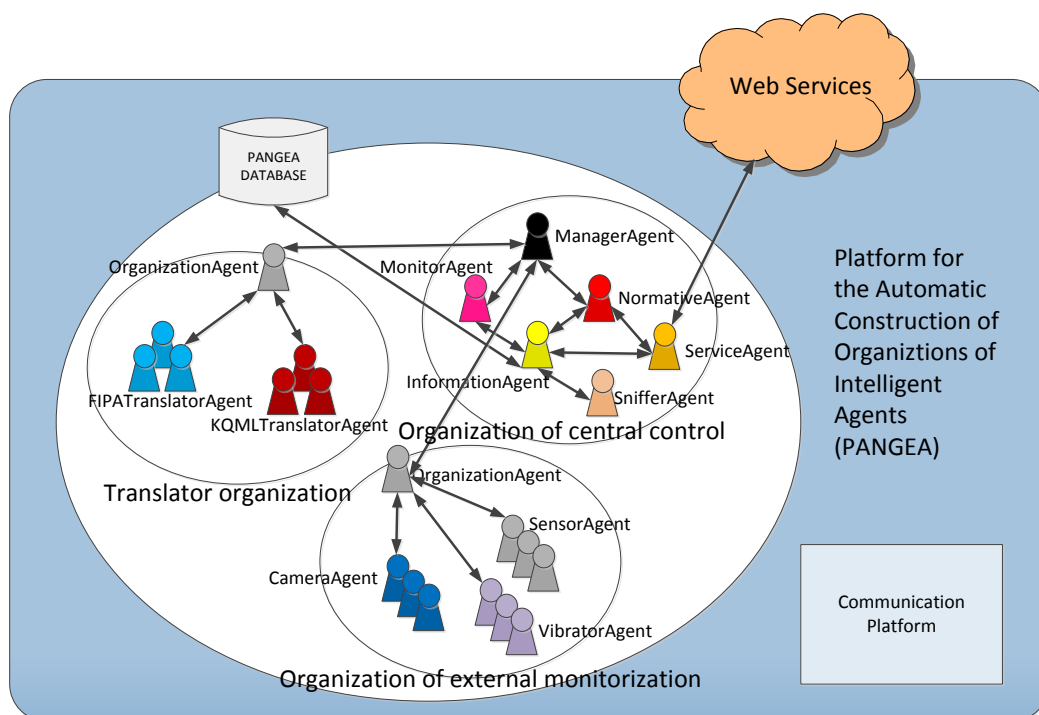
Web Services

PANGEA DATABASE

ManagerAgent

OrganizationAgent

MonitorAgent

NormativeAgent

ServiceAgent

InformationAgent

SnifferAgent

FIPATranslatorAgent

KQMLTranslatorAgent

Organization of central control

Platform for the Automatic Construction of Organiztions of Intelligent Agents (PANGEA)

OrganizationAgent

Translator organization

SensorAgent

CameraAgent

VibratorAgent

Communication Platform

Organization of external monitorization